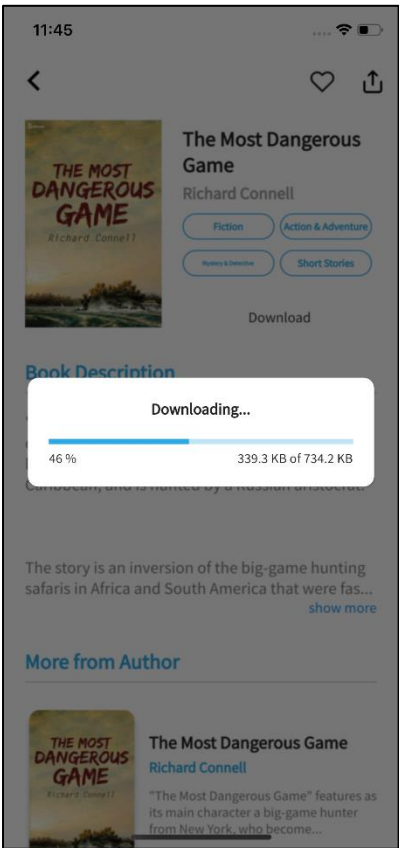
11:45

THE MOST DANGEROUS GAME
Richard Connell

The Most Dangerous Game
Richard Connell
Fiction
Action & Adventure
Mystery & Detective
Short Stories
Download

Book Description

Downloading...
46 %
339.3 KB of 734.2 KB

Caribbean, and is hunted by a Russian aristocrat.

The story is an inversion of the big-game hunting safaris in Africa and South America that were fas...
show more

More from Author

THE MOST DANGEROUS GAME
Richard Connell

The Most Dangerous Game
Richard Connell
"The Most Dangerous Game" features as its main character a big-game hunter from New York, who become...